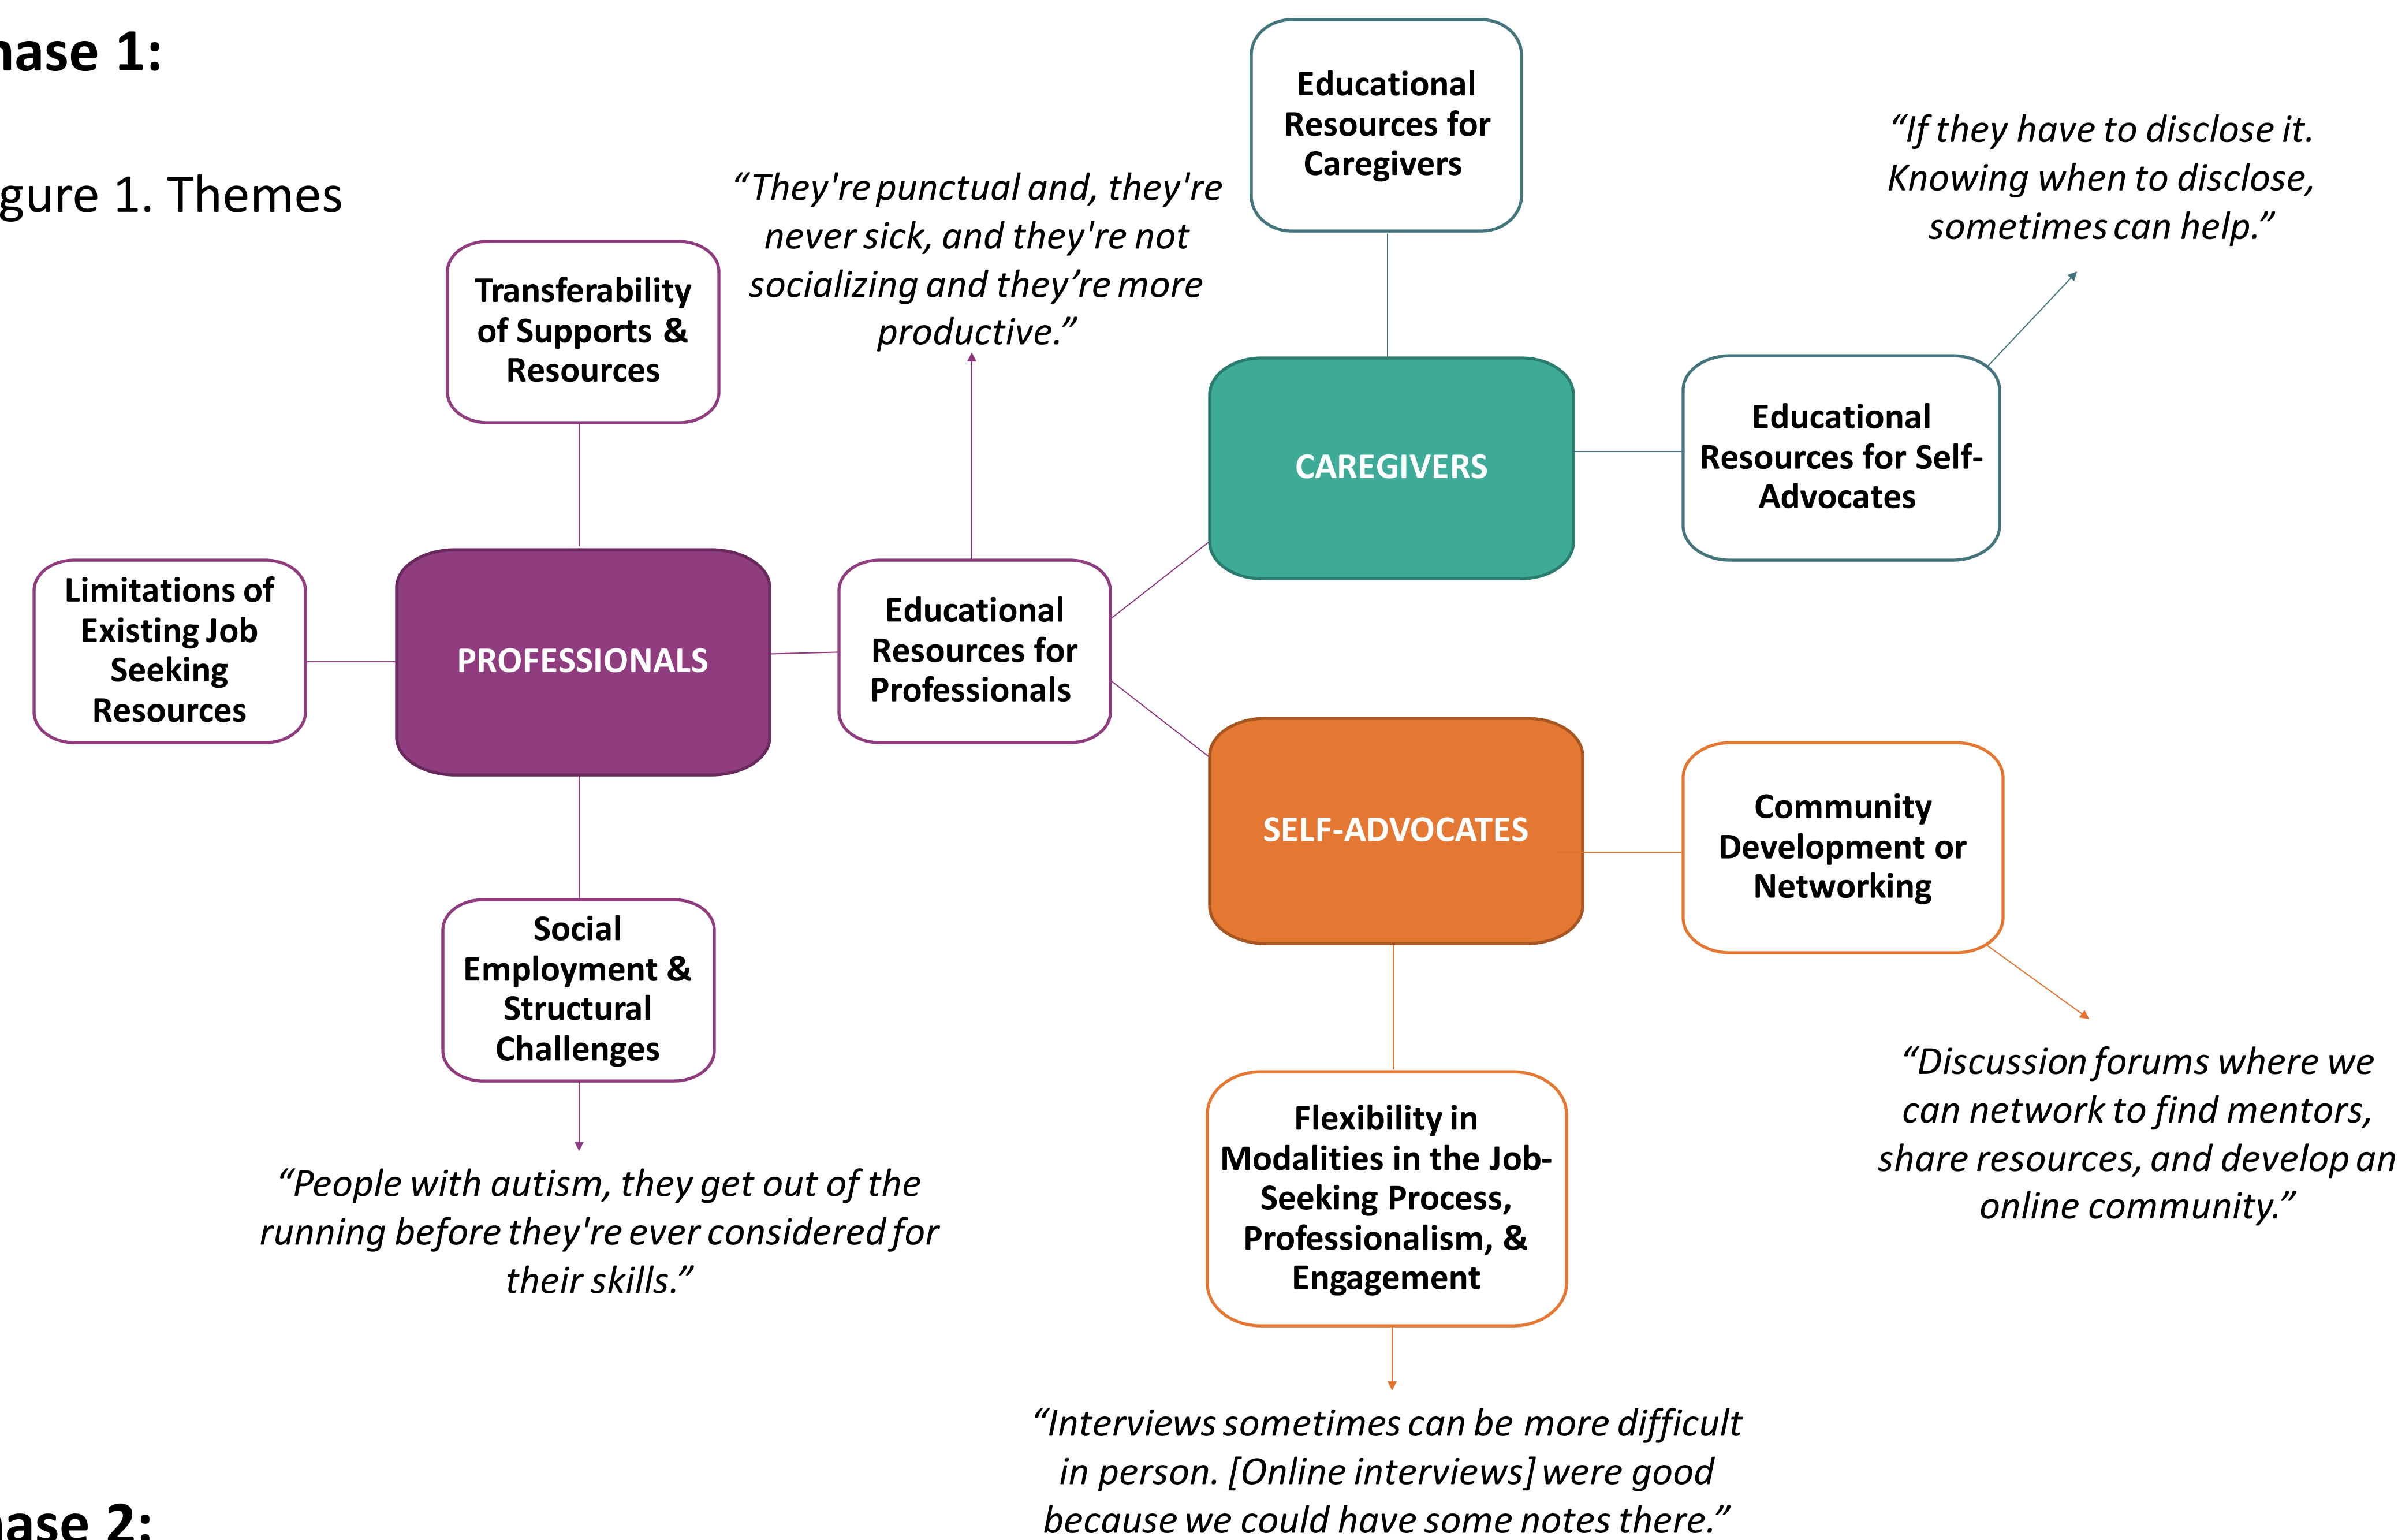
hase 1:

gure 1. Themes

Educational Resources for Caregivers

"If they have to disclose it. Knowing when to disclose, sometimes can help."

"They're punctual and, they're never sick, and they're not socializing and they're more productive."

Transferability of Supports & Resources

CAREGIVERS

Educational Resources for Self-Advocates

Limitations of Existing Job Seeking Resources

PROFESSIONALS

Educational Resources for Professionals

SELF-ADVOCATES

Community Development or Networking

Social Employment & Structural Challenges

Flexibility in Modalities in the Job-Seeking Process, Professionalism, & Engagement

"Discussion forums where we can network to find mentors, share resources, and develop an online community."

"People with autism, they get out of the running before they're ever considered for their skills."

"Interviews sometimes can be more difficult in person. [Online interviews] were good because we could have some notes there."

ase 2: